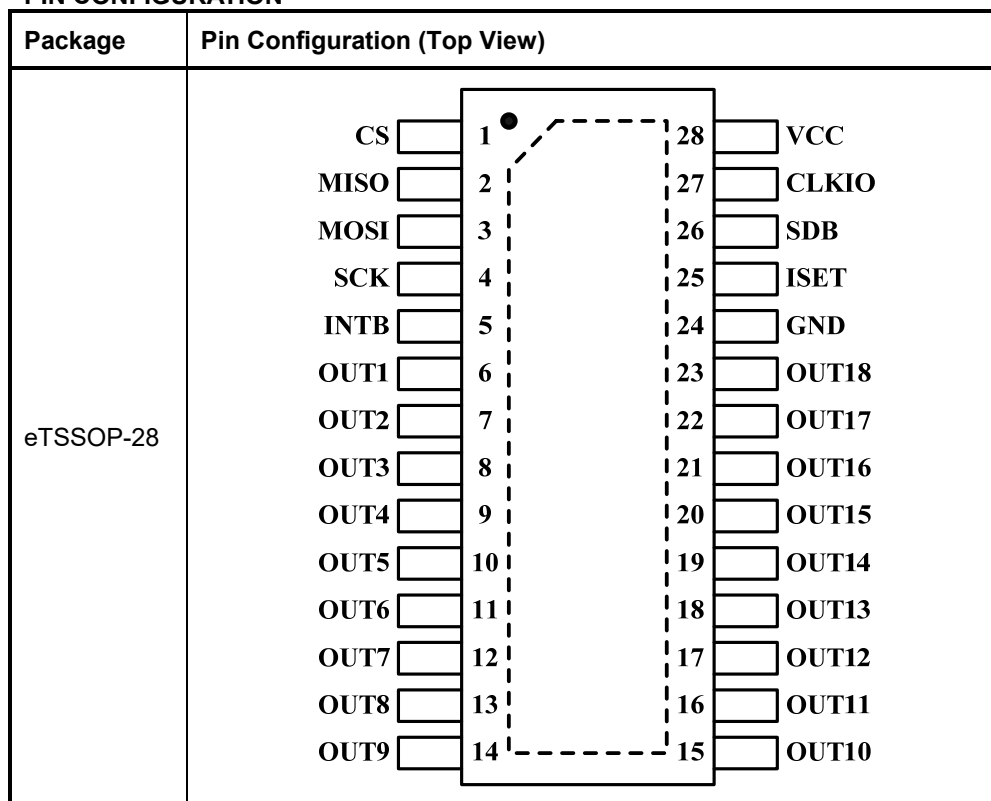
PIN CONFIGURATION

| Package | Pin Configuration (Top View) |
|---|---|
| eTSSOP-28 | CS 1, MISO 2, MOSI 3, SCK 4, INTB 5, OUT1 6, OUT2 7, OUT3 8, OUT4 9, OUT5 10, OUT6 11, OUT7 12, OUT8 13, OUT9 14, 15 OUT10, 16 OUT11, 17 OUT12, 18 OUT13, 19 OUT14, 20 OUT15, 21 OUT16, 22 OUT17, 23 OUT18, 24 GND, 25 ISET, 26 SDB, 27 CLKIO, 28 VCC |